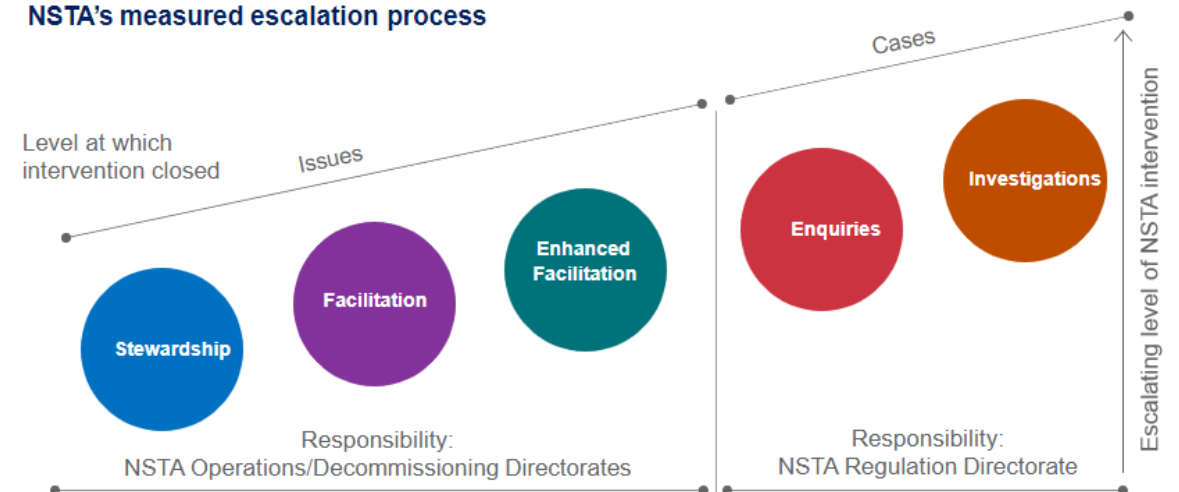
NSTA's measured escalation process

Cases

Level at which intervention closed

Issues

Escalating level of NSTA intervention

Investigations

Enquiries

Enhanced Facilitation

Facilitation

Stewardship

Responsibility:
NSTA Operations/Decommissioning Directorates

Responsibility:
NSTA Regulation Directorate